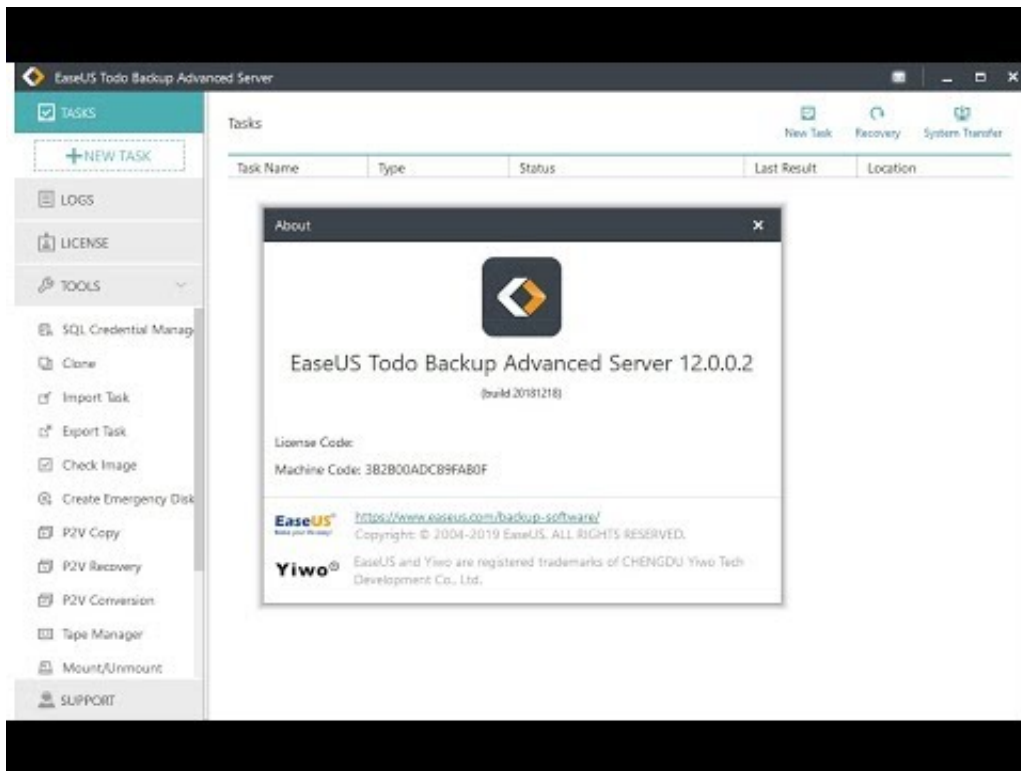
EaseUS Todo Backup Advanced Server

TASKS

+NEW TASK

LOGS

LICENSE

TOOLS

SQL Credential Manag

Clone

Import Task

Export Task

Check Image

Create Emergency Disk

P2V Copy

P2V Recovery

P2V Conversion

Tape Manager

Mount/Unmount

SUPPORT

Tasks

New Task

Recovery

System Transfer

| Task Name | Type | Status | Last Result | Location |
|---|---|---|---|---|

About

EaseUS Todo Backup Advanced Server 12.0.0.2

(build 20181218)

License Code:

Machine Code: 3B2B00ADCB9FAB0F

EaseUS

Make your life easy!

https://www.easeus.com/backup-software/

Copyright © 2004-2019 EaseUS. ALL RIGHTS RESERVED.

Yiwo®

EaseUS and Yiwo are registered trademarks of CHENGDU Yiwo Tech Development Co., Ltd.